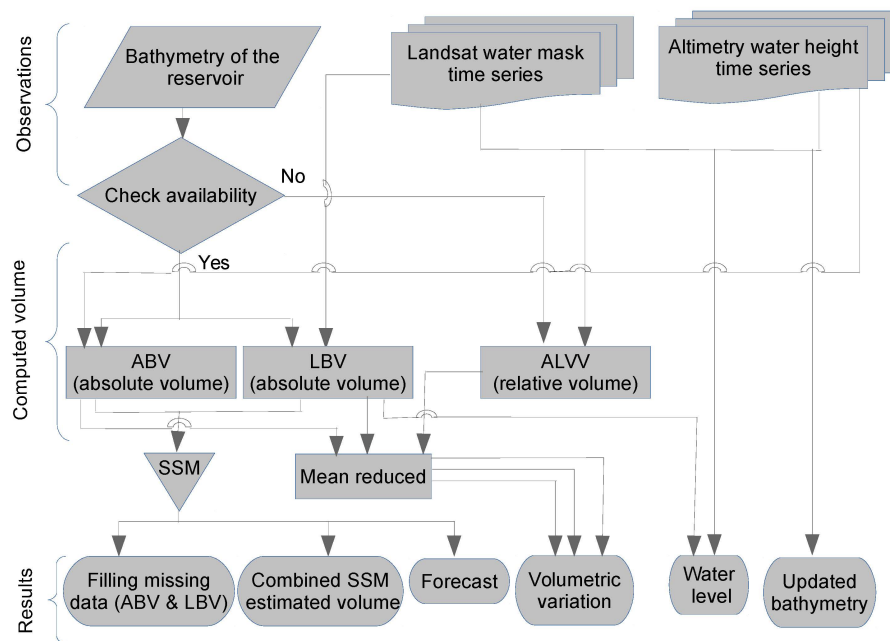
Observations

Bathymetry of the reservoir

Landsat water mask time series

Altimetry water height time series

Check availability

No

Yes

Computed volume

ABV
(absolute volume)

LBV
(absolute volume)

ALVV
(relative volume)

SSM

Mean reduced

Results

Filling missing data (ABV & LBV)

Combined SSM estimated volume

Forecast

Volumetric variation

Water level

Updated bathymetry